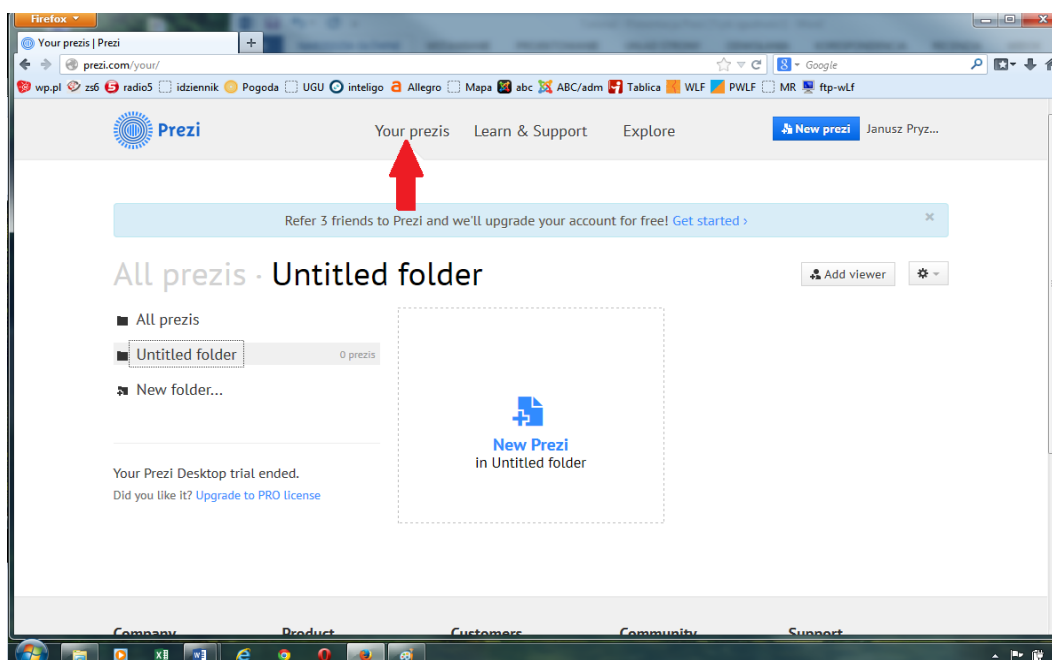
Firefox

Your prezis | Prezi

prezi.com/your/

Google

wp.pl zs6 radio5 idziennik Pogoda UGU inteligo Allegro Mapa abc ABC/adm Tablica WLF PWLF MR ftp-wLf

Prezi

Your prezis Learn & Support Explore

New prezi Janusz Pryz...

Refer 3 friends to Prezi and we'll upgrade your account for free! Get started ›

All prezis · Untitled folder

Add viewer

All prezis

Untitled folder 0 prezis

New folder...

Your Prezi Desktop trial ended.

Did you like it? Upgrade to PRO license

New Prezi
in Untitled folder

Company Product Customers Community Support